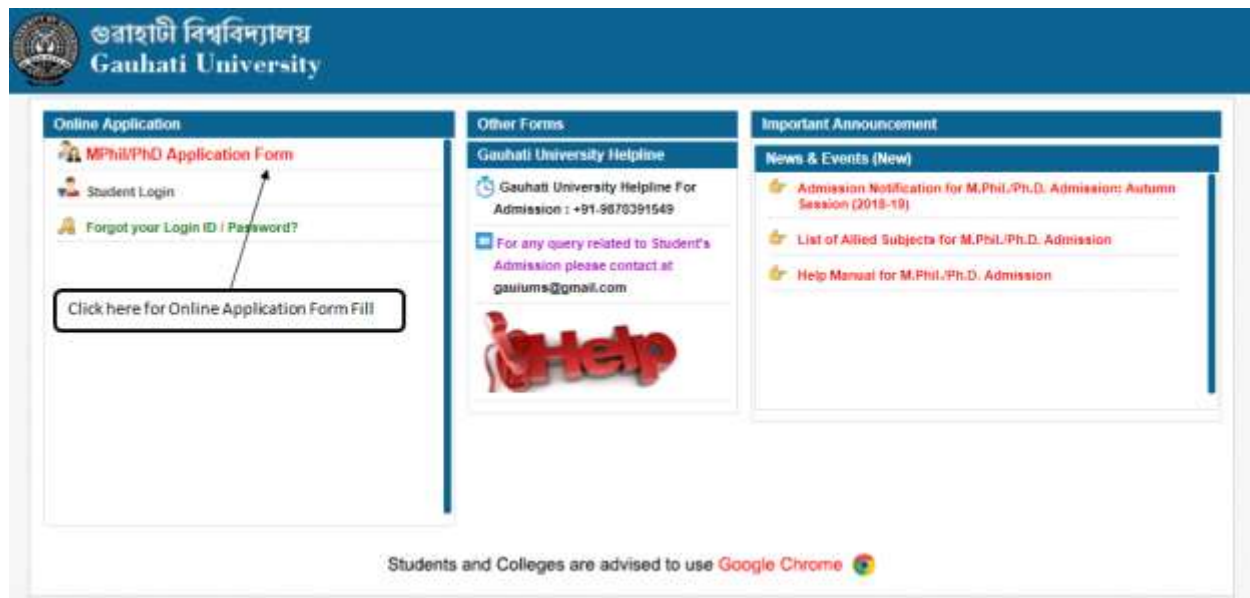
গুৱাহাটী বিশ্ববিদ্যালয়
Gauhati University

Online Application

MPhil/PhD Application Form

Student Login

Forgot your Login ID / Password?

Click here for Online Application Form Fill

Other Forms

Gauhati University Helpline

Gauhati University Helpline For Admission : +91-9870391549

For any query related to Student's Admission please contact at gauiums@gmail.com

Help

Important Announcement

News & Events (New)

Admission Notification for M.Phil./Ph.D. Admission: Autumn Session (2018-19)

List of Allied Subjects for M.Phil./Ph.D. Admission

Help Manual for M.Phil./Ph.D. Admission

Students and Colleges are advised to use Google Chrome